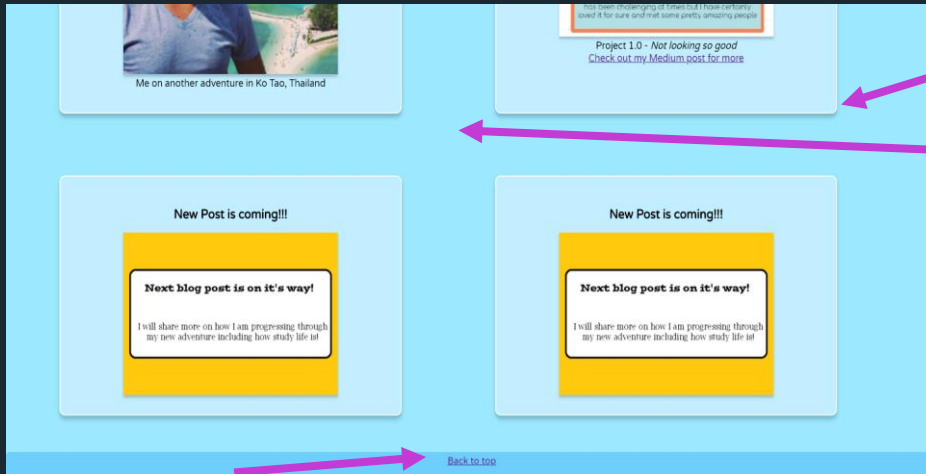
Me on another adventure in Ko Tao, Thailand

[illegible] has been challenging at times but I have certainly loved it for sure and met some pretty amazing people

Project 1.0 - *Not looking so good*

Check out my Medium post for more

New Post is coming!!!

Next blog post is on it's way!

I will share more on how I am progressing through my new adventure including how study life is!

New Post is coming!!!

Next blog post is on it's way!

I will share more on how I am progressing through my new adventure including how study life is!

Back to top